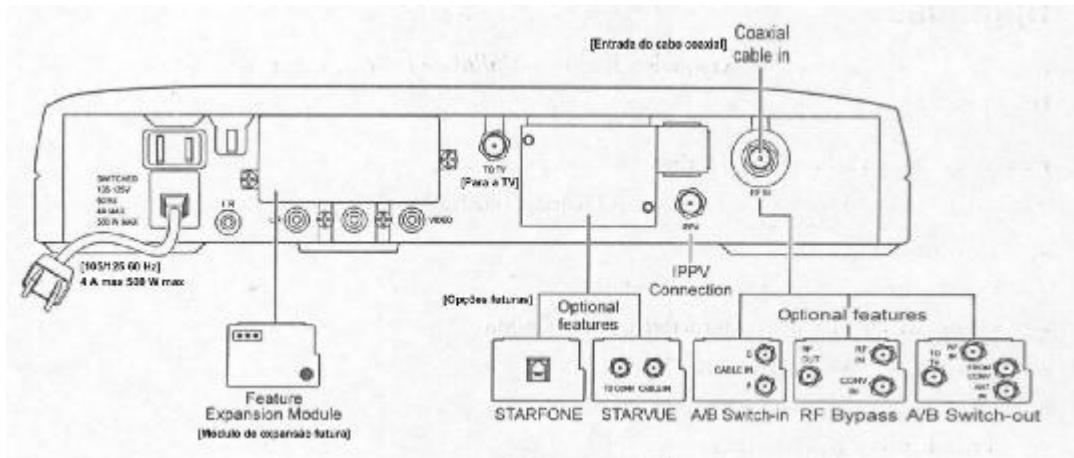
[Entrada do cabo coaxial]
Coaxial cable in

SWITCHED
105-135V
60Hz
4A MAX
500 W MAX

I R
VIDEO
TO TV
[Para a TV]
IPPV
RF IN

[105/125 60 Hz]
4 A max 500 W max

IPPV Connection

[Opções futuras]
Optional features

Optional features

Feature Expansion Module
[Modulo de expansão futura]

TO CONV
CABLE IN
CABLE IN
A
B
RF OUT
RF IN
CONV IN
TO TV
RF IN
FROM CONV
ANT IN

STARFONE
STARVUE
A/B Switch-in
RF Bypass
A/B Switch-out